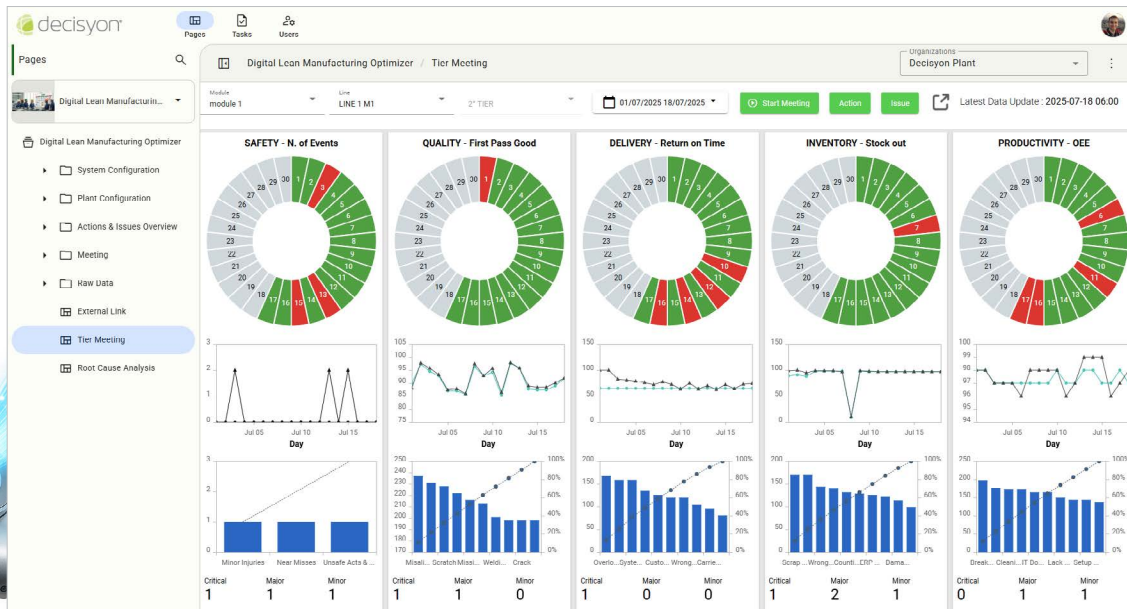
decisyon

Pages Tasks Users

Pages

Digital Lean Manufacturin...

Digital Lean Manufacturing Optimizer
System Configuration
Plant Configuration
Actions & Issues Overview
Meeting
Raw Data
External Link
Tier Meeting
Root Cause Analysis

Digital Lean Manufacturing Optimizer / Tier Meeting

Organizations
Decisyon Plant

Module
module 1

Line
LINE 1 M1

2° TIER

01/07/2025 18/07/2025

Start Meeting Action Issue

Latest Data Update : 2025-07-18 06.00

SAFETY - N. of Events

QUALITY - First Pass Good

DELIVERY - Return on Time

INVENTORY - Stock out

PRODUCTIVITY - OEE

Day

Minor Injuries Near Misses Unsafe Acts & ...

Misali... Scratch Missi... Weldi... Crack

Overlo... Syste... Custo... Wrong... Carrie...

Scrap ... Wrong... Counti... ERP ... Dama...

Break... Cleani... IT Do... Lack ... Setup ...

Critical 1 Major 1 Minor 1

Critical 1 Major 1 Minor 0

Critical 1 Major 0 Minor 0

Critical 1 Major 2 Minor 1

Critical 0 Major 1 Minor 1